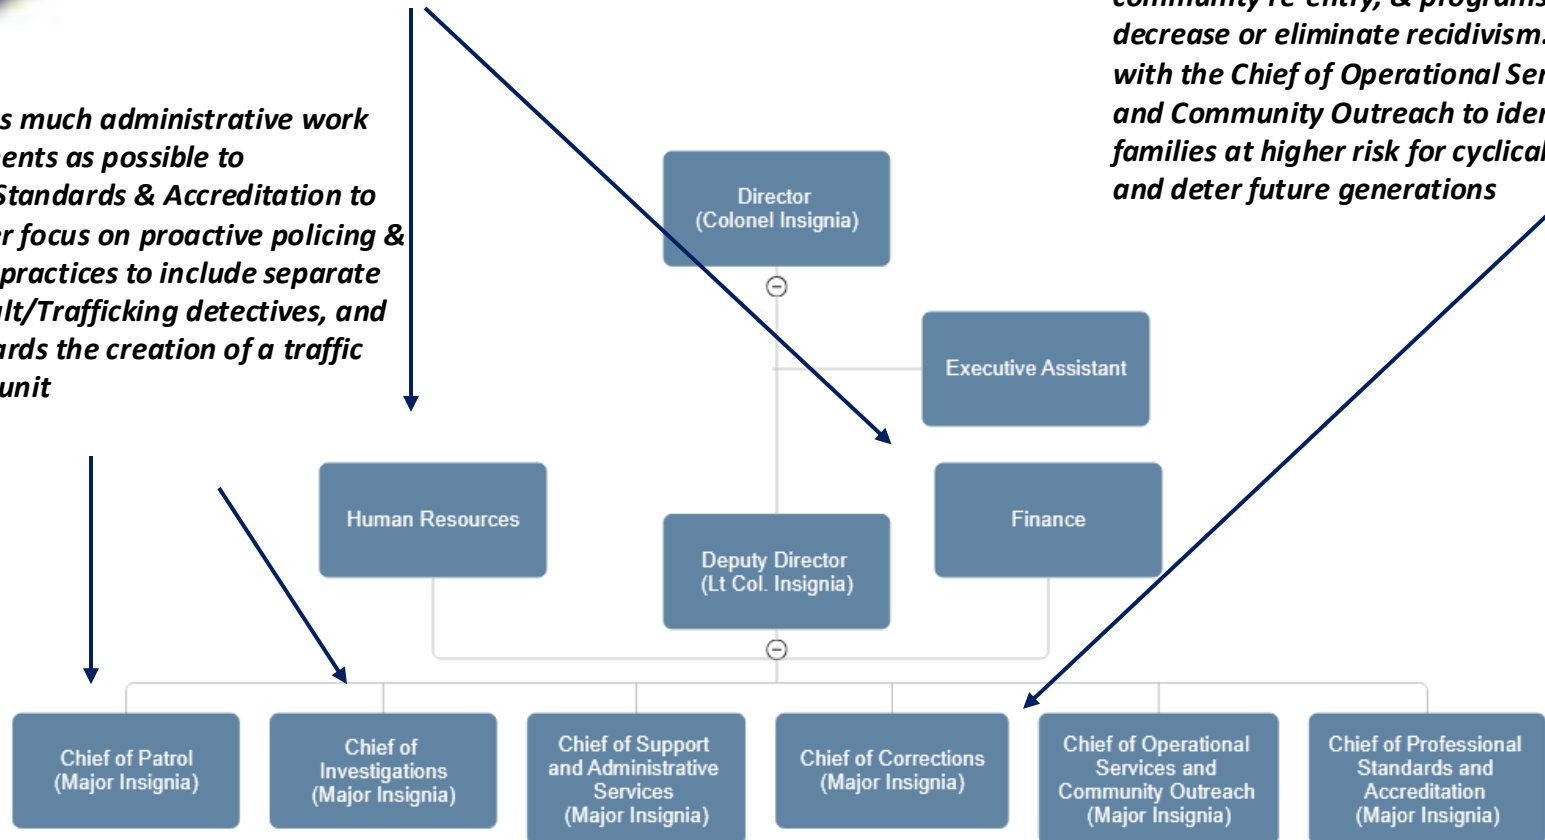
s much administrative work ents as possible to Standards & Accreditation to r focus on proactive policing & practices to include separate lt/Trafficking detectives, and ards the creation of a traffic unit

community re-entry, & programs decrease or eliminate recidivism. with the Chief of Operational Ser and Community Outreach to ider families at higher risk for cyclical and deter future generations

Director (Colonel Insignia)

Executive Assistant

Human Resources

Finance

Deputy Director (Lt Col. Insignia)

Chief of Patrol (Major Insignia)

Chief of Investigations (Major Insignia)

Chief of Support and Administrative Services (Major Insignia)

Chief of Corrections (Major Insignia)

Chief of Operational Services and Community Outreach (Major Insignia)

Chief of Professional Standards and Accreditation (Major Insignia)